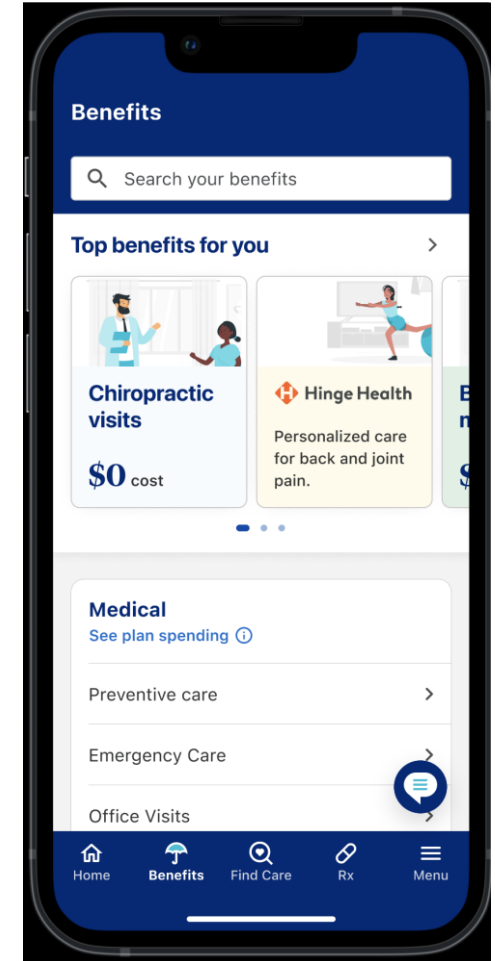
Benefits

Search your benefits

Top benefits for you

Chiropractic visits

$0 cost

Hinge Health

Personalized care for back and joint pain.

B
n
$

Medical
See plan spending

Preventive care

Emergency Care

Office Visits

Home
Benefits
Find Care
Rx
Menu